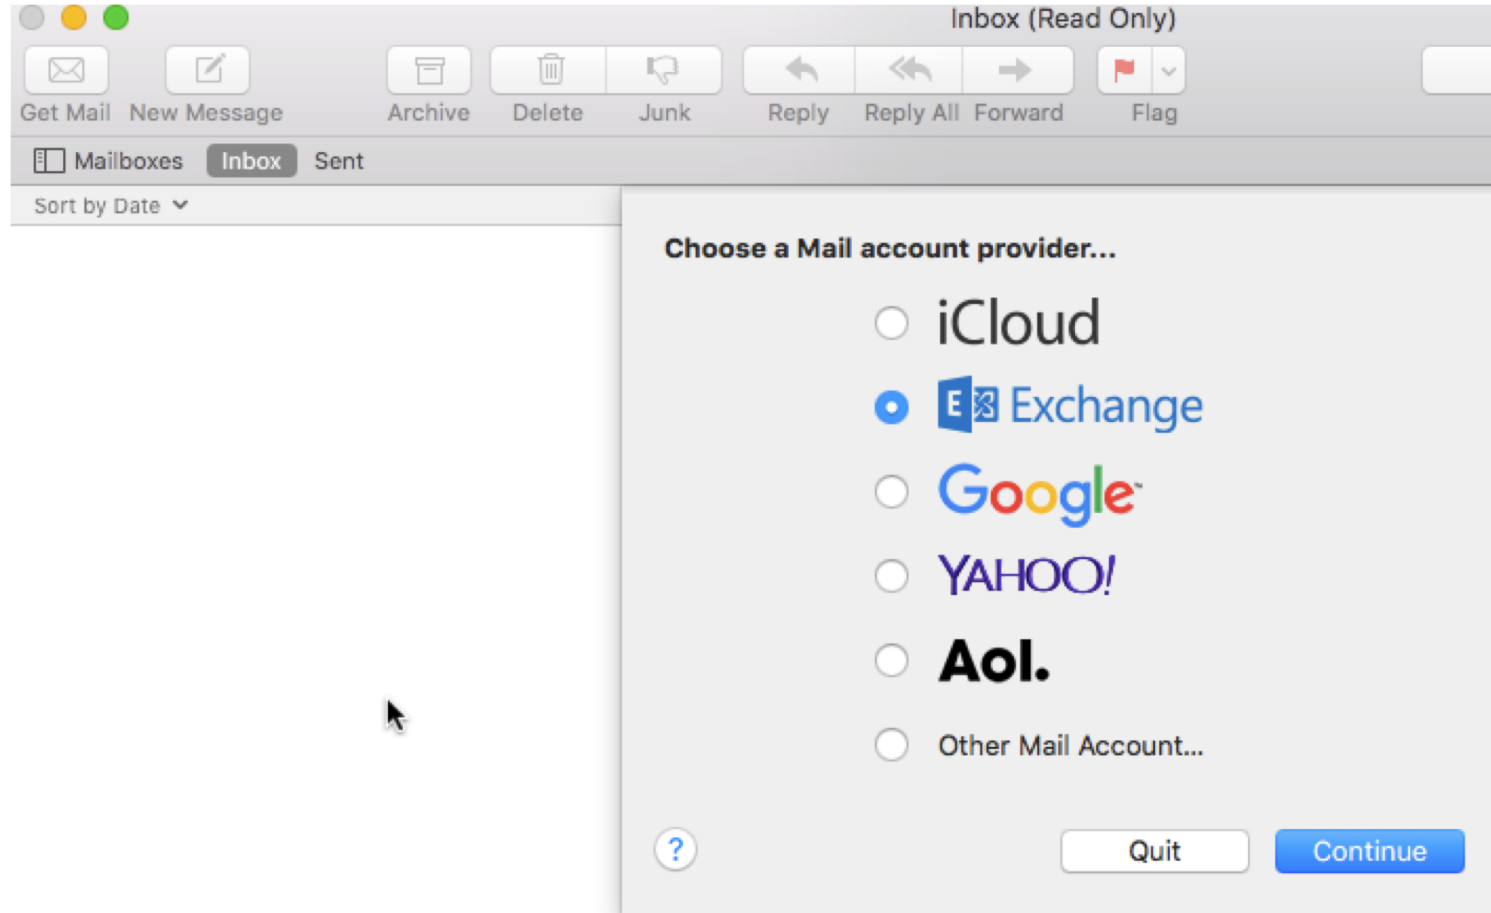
Inbox (Read Only)

Get Mail New Message Archive Delete Junk Reply Reply All Forward Flag

Mailboxes Inbox Sent

Sort by Date

Choose a Mail account provider...

iCloud

E Exchange

Google

YAHOO!

Aol.

Other Mail Account...

?

Quit

Continue